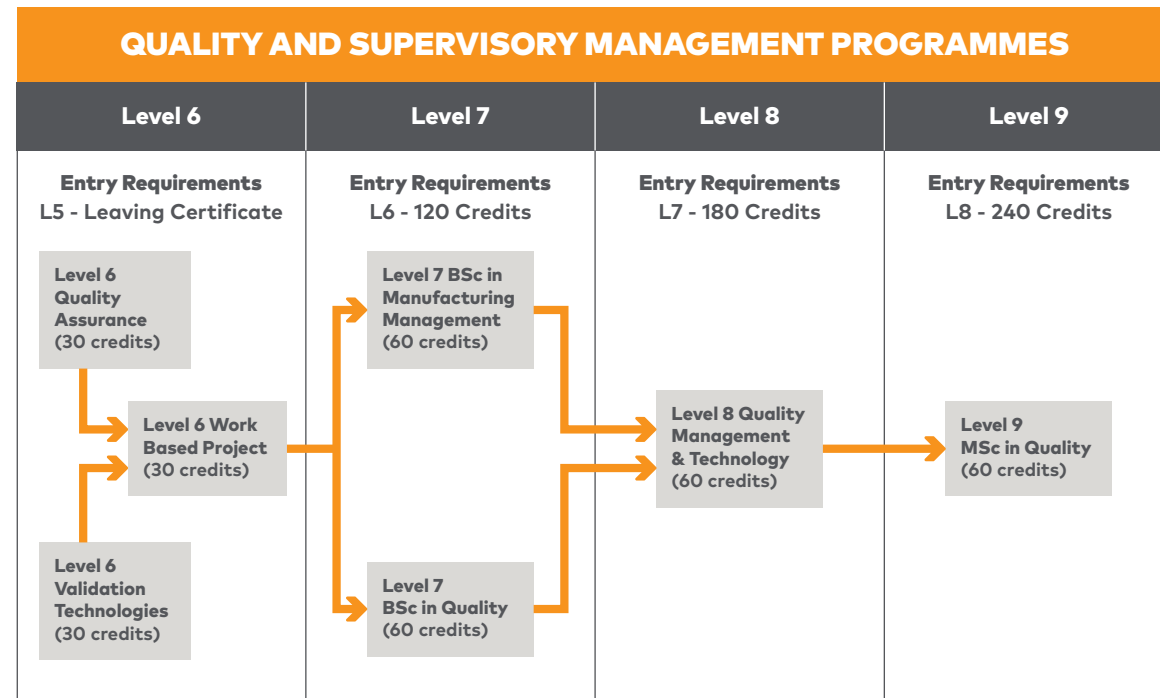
QUALITY AND SUPERVISORY MANAGEMENT PROGRAMMES

Level 6

Entry Requirements
L5 - Leaving Certificate

Level 6 Quality Assurance (30 credits)

Level 6 Work Based Project (30 credits)

Level 6 Validation Technologies (30 credits)

Level 7

Entry Requirements
L6 - 120 Credits

Level 7 BSc in Manufacturing Management (60 credits)

Level 7 BSc in Quality (60 credits)

Level 8

Entry Requirements
L7 - 180 Credits

Level 8 Quality Management & Technology (60 credits)

Level 9

Entry Requirements
L8 - 240 Credits

Level 9 MSc in Quality (60 credits)